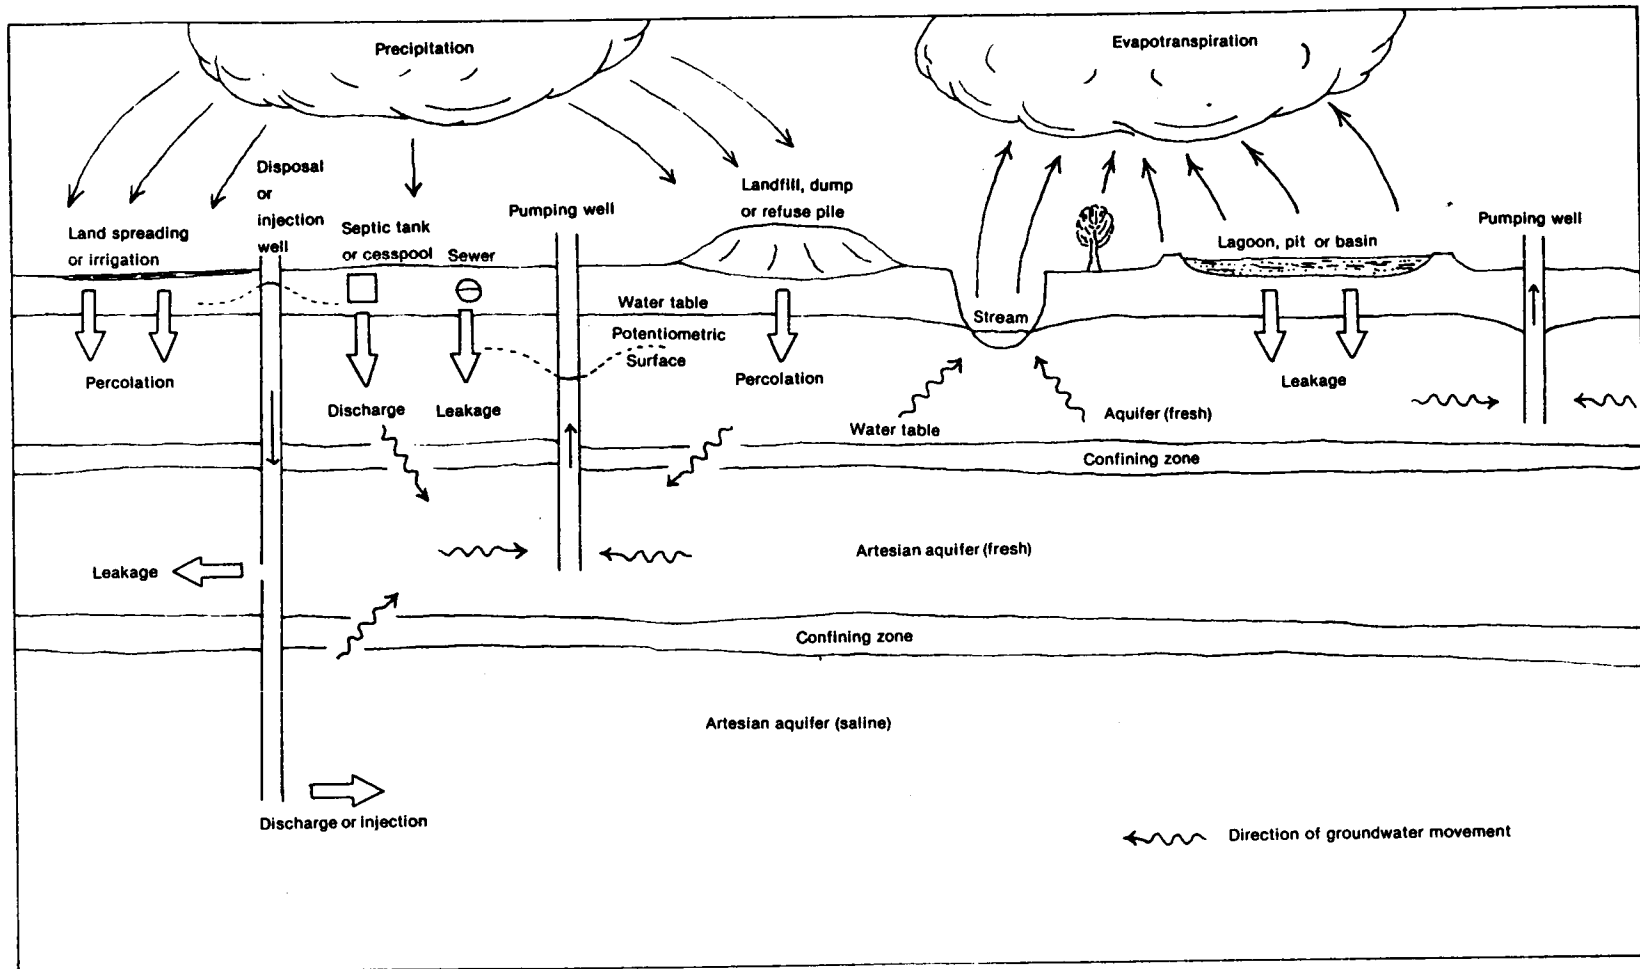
Precipitation

Evapotranspiration

Disposal or injection well

Land spreading or irrigation

Septic tank or cesspool

Sewer

Pumping well

Landfill, dump or refuse pile

Lagoon, pit or basin

Pumping well

Water table

Potentiometric Surface

Stream

Percolation

Discharge

Leakage

Percolation

Leakage

Water table

Aquifer (fresh)

Confining zone

Artesian aquifer (fresh)

Leakage

Confining zone

Artesian aquifer (saline)

Discharge or injection

Direction of groundwater movement